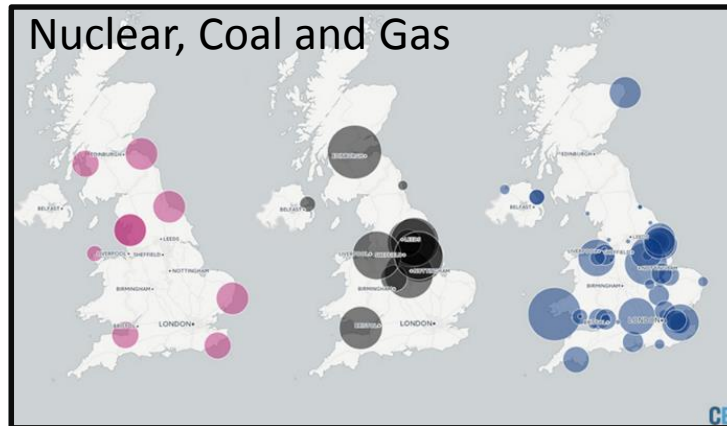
Nuclear, Coal and Gas

EDINBURGH•
BELFAST•
•LEEDS
LIVERPOOL• SHEFFIELD•
•NOTTINGHAM
BIRMINGHAM•
LONDON•
BRISTOL•

EDINBURGH•
BELFAST•
•LEEDS
LIVERPOOL• SHEFFIELD•
•NOTTINGHAM
BIRMINGHAM•
LONDON•
BRISTOL•

EDINBURGH•
BELFAST•
LEEDS
LIVERPOOL• SHEFFIELD•
NOTTINGHAM
BIRMINGHAM•
LONDON•

CB